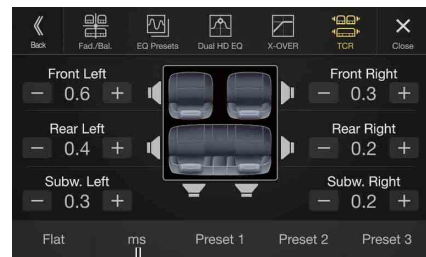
Back
Fad./Bal.
EQ Presets
Dual HD EQ
X-OVER
TCR
Close

Front Left
− 0.6 +

Front Right
− 0.3 +

Rear Left
− 0.4 +

Rear Right
− 0.2 +

Subw. Left
− 0.3 +

Subw. Right
− 0.2 +

Flat
ms
Preset 1
Preset 2
Preset 3